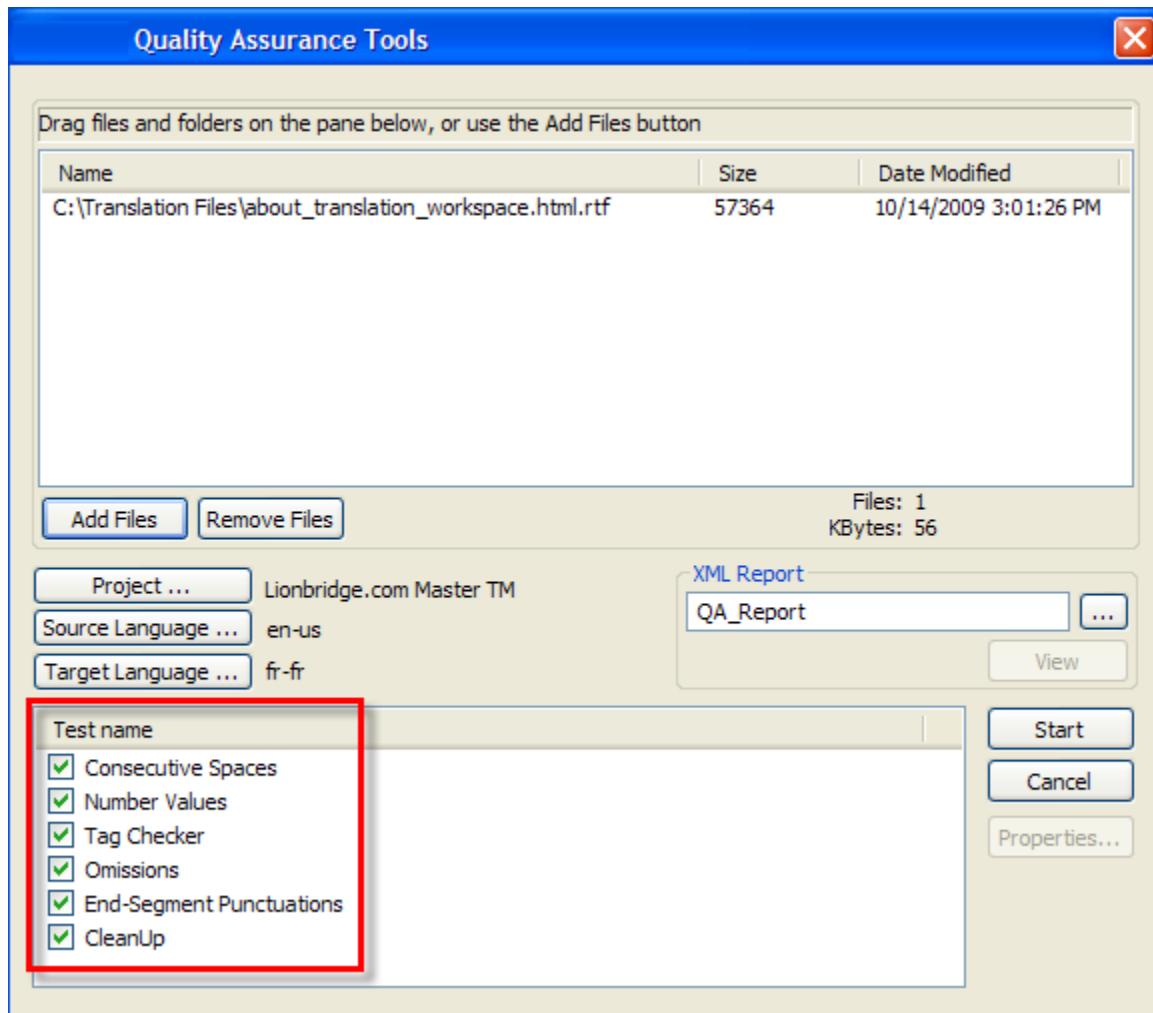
Quality Assurance Tools

Drag files and folders on the pane below, or use the Add Files button

| Name | Size | Date Modified |
|---|---|---|
| C:\Translation Files\about_translation_workspace.html.rtf | 57364 | 10/14/2009 3:01:26 PM |

Add Files
Remove Files
Files: 1
KBytes: 56

Project ... Lionbridge.com Master TM
Source Language ... en-us
Target Language ... fr-fr

XML Report
QA_Report
...
View

Test name
Consecutive Spaces
Number Values
Tag Checker
Omissions
End-Segment Punctuations
CleanUp

Start
Cancel
Properties...